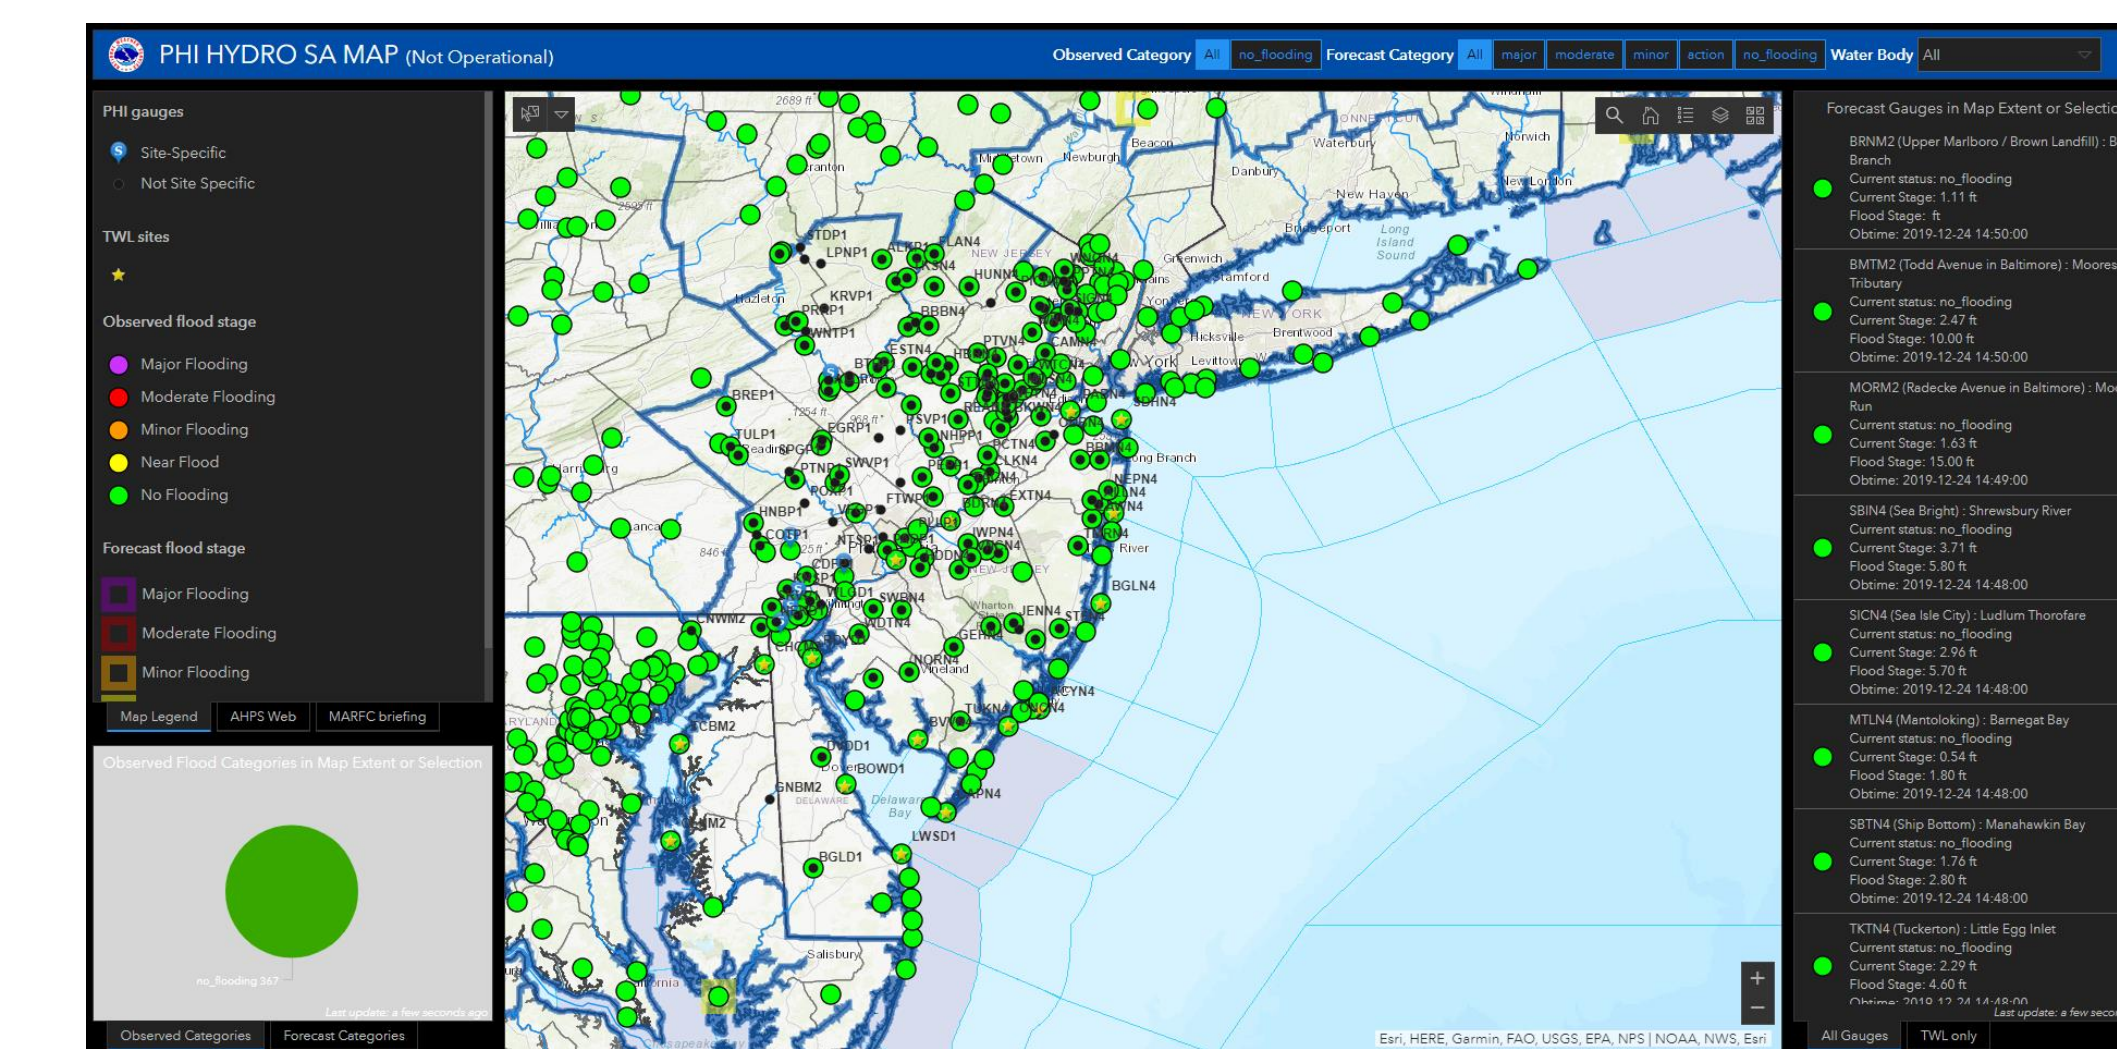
PHI HYDRO SA MAP (Not Operational)

Observed Category All no_flooding Forecast Category All major moderate minor action no_flooding Water Body All

PHI gauges

Site-Specific

Not Site Specific

TWL sites

Observed flood stage

Major Flooding

Moderate Flooding

Minor Flooding

Near Flood

No Flooding

Forecast flood stage

Major Flooding

Moderate Flooding

Minor Flooding

Map Legend AHPS Web MARFC briefing

Observed Flood Categories in Map Extent or Selection

no_flooding 367

Last update: a few seconds ago

Observed Categories Forecast Categories

STDP1 LPNP1 ALKP1 FLAN4 HUNN4 KRVP1 BBBN4 WNTP1 PTVN4 ESTN4 BREP1 TULP1 EGRP1 TSVP1 NHPP1 BCTN4 CLKN4 SWVP1 PTNP1 FTWP1 EXTN4 HNBP1 COTP1 NEPN4 IWPN4 BGLN4 SWBN4 WDTN4 CNWM2 JENN4 GEHN4 NORN4 TCBM2 BVVN4 TUKN4 ACYN4 DXDD1 BOWD1 GNBM2 APN4 LWSD1 BGLD1

Beacon Waterbury Norwich Middletown Newburgh Danbury New Haven New London Bridgeport Long Island Sound Greenwich Stamford New York Hicksville Brentwood Levittown Long Branch Hazleton Reading Harrisburg Lancaster Wharton Vineland Dover Delaware Bay Salisbury Chesapeake Bay Red River

2689 ft 2595 ft 1254 ft 968 ft 846 ft

Esri, HERE, Garmin, FAO, USGS, EPA, NPS | NOAA, NWS, Esri

Forecast Gauges in Map Extent or Selectio

BRNM2 (Upper Marlboro / Brown Landfill) : B Branch
Current status: no_flooding
Current Stage: 1.11 ft
Flood Stage: ft
Obtime: 2019-12-24 14:50:00

BMTM2 (Todd Avenue in Baltimore) : Moores Tributary
Current status: no_flooding
Current Stage: 2.47 ft
Flood Stage: 10.00 ft
Obtime: 2019-12-24 14:50:00

MORM2 (Radecke Avenue in Baltimore) : Mo Run
Current status: no_flooding
Current Stage: 1.63 ft
Flood Stage: 15.00 ft
Obtime: 2019-12-24 14:49:00

SBIN4 (Sea Bright) : Shrewsbury River
Current status: no_flooding
Current Stage: 3.71 ft
Flood Stage: 5.80 ft
Obtime: 2019-12-24 14:48:00

SICN4 (Sea Isle City) : Ludlum Thorofare
Current status: no_flooding
Current Stage: 2.96 ft
Flood Stage: 5.70 ft
Obtime: 2019-12-24 14:48:00

MTLN4 (Mantoloking) : Barnegat Bay
Current status: no_flooding
Current Stage: 0.54 ft
Flood Stage: 1.80 ft
Obtime: 2019-12-24 14:48:00

SBTN4 (Ship Bottom) : Manahawkin Bay
Current status: no_flooding
Current Stage: 1.76 ft
Flood Stage: 2.80 ft
Obtime: 2019-12-24 14:48:00

TKTN4 (Tuckerton) : Little Egg Inlet
Current status: no_flooding
Current Stage: 2.29 ft
Flood Stage: 4.60 ft
Obtime: 2019-12-24 14:48:00

Last update: a few seco

All Gauges TWL only